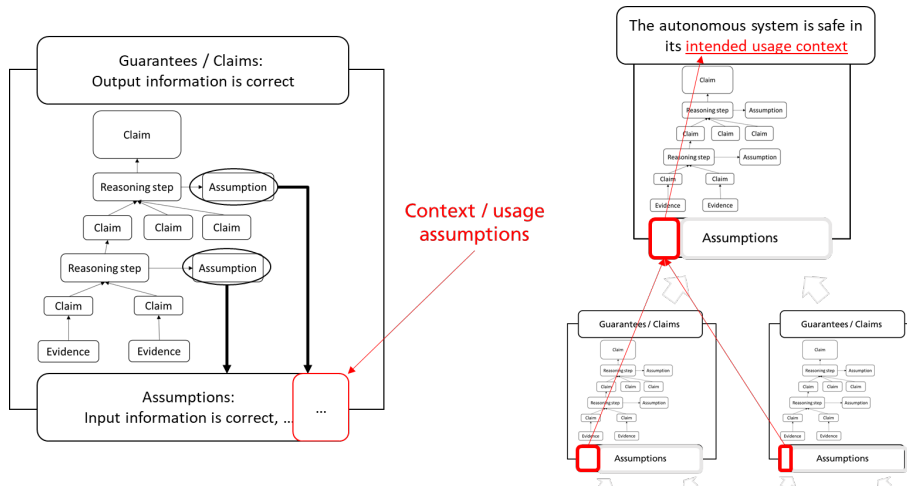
Guarantees / Claims:
Output information is correct

Claim

Reasoning step

Assumption

Claim

Claim

Claim

Reasoning step

Assumption

Claim

Claim

Evidence

Evidence

Assumptions:
Input information is correct, ...

...

Context / usage assumptions

The autonomous system is safe in its intended usage context

Claim

Reasoning step

Assumption

Claim

Claim

Claim

Reasoning step

Assumption

Claim

Claim

Evidence

Evidence

Assumptions

Guarantees / Claims

Claim

Reasoning step

Assumption

Claim

Claim

Claim

Reasoning step

Assumption

Claim

Claim

Evidence

Evidence

Assumptions

Guarantees / Claims

Claim

Reasoning step

Assumption

Claim

Claim

Claim

Reasoning step

Assumption

Claim

Claim

Evidence

Evidence

Assumptions